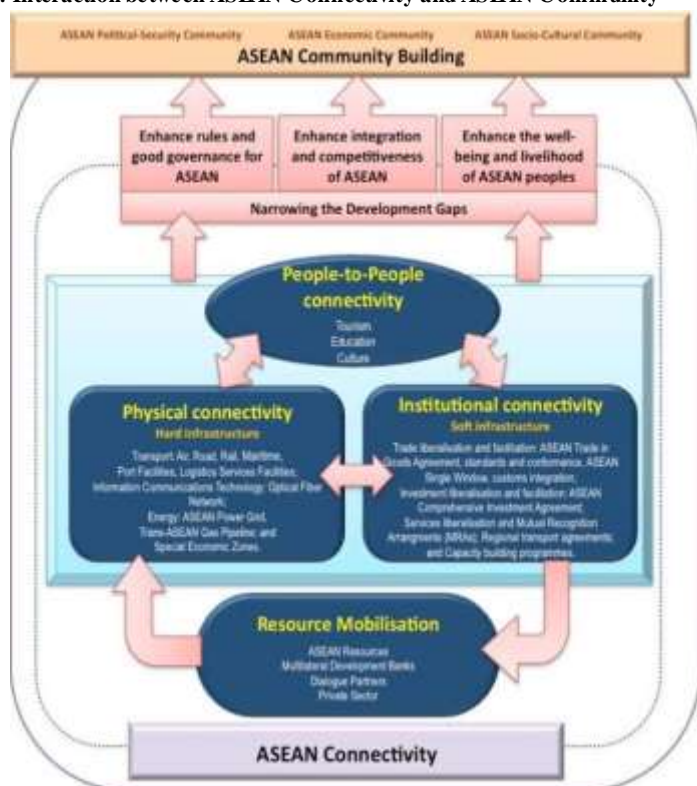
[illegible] Interaction between ASEAN Connectivity and ASEAN Community

ASEAN Political-Security Community ASEAN Economic Community ASEAN Socio-Cultural Community

ASEAN Community Building

Enhance rules and good governance for ASEAN

Enhance integration and competitiveness of ASEAN

Enhance the well-being and livelihood of ASEAN peoples

Narrowing the Development Gaps

People-to-People connectivity

Tourism
Education
Culture

Physical connectivity

Hard infrastructure

Transport: Air, Road, Rail, Maritime, Port Facilities, Logistics Services Facilities; Information Communications Technology: Optical Fiber Network; Energy: ASEAN Power Grid, Trans-ASEAN Gas Pipeline; and Special Economic Zones.

Institutional connectivity

Soft infrastructure

Trade liberalisation and facilitation: ASEAN Trade in Goods Agreement, standards and conformance, ASEAN Single Window, customs integration; Investment liberalisation and facilitation: ASEAN Comprehensive Investment Agreement; Services liberalisation and Mutual Recognition Arrangements (MRAs); Regional transport agreements; and Capacity building programmes.

Resource Mobilisation

ASEAN Resources
Multilateral Development Banks
Dialogue Partners
Private Sector

ASEAN Connectivity